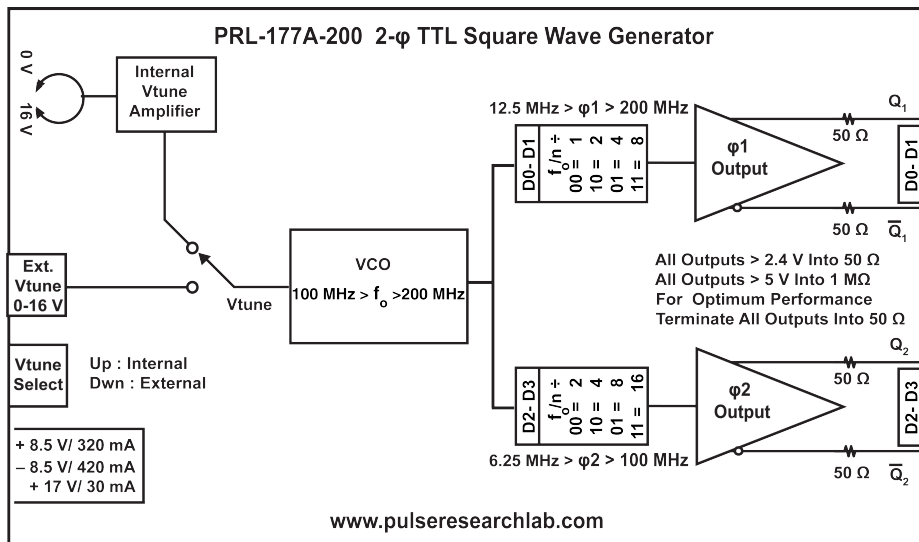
PRL-177A-200 2-φ TTL Square Wave Generator

0 V
16 V

Internal Vtune Amplifier

Ext. Vtune 0-16 V

Vtune

VCO
100 MHz > $f_o$ >200 MHz

Vtune Select

Up : Internal
Dwn : External

+ 8.5 V/ 320 mA
– 8.5 V/ 420 mA
+ 17 V/ 30 mA

12.5 MHz > φ1 > 200 MHz

D0- D1
$f_o$/n ÷
00 = 1
10 = 2
01 = 4
11 = 8

φ1 Output

50 Ω
50 Ω

$Q_1$
$\overline{Q}_1$

D0- D1

All Outputs > 2.4 V Into 50 Ω
All Outputs > 5 V Into 1 MΩ
For Optimum Performance
Terminate All Outputs Into 50 Ω

D2- D3
$f_o$/n ÷
00 = 2
10 = 4
01 = 8
11 = 16

φ2 Output

6.25 MHz > φ2 > 100 MHz

50 Ω
50 Ω

$Q_2$
$\overline{Q}_2$

D2- D3

www.pulseresearchlab.com